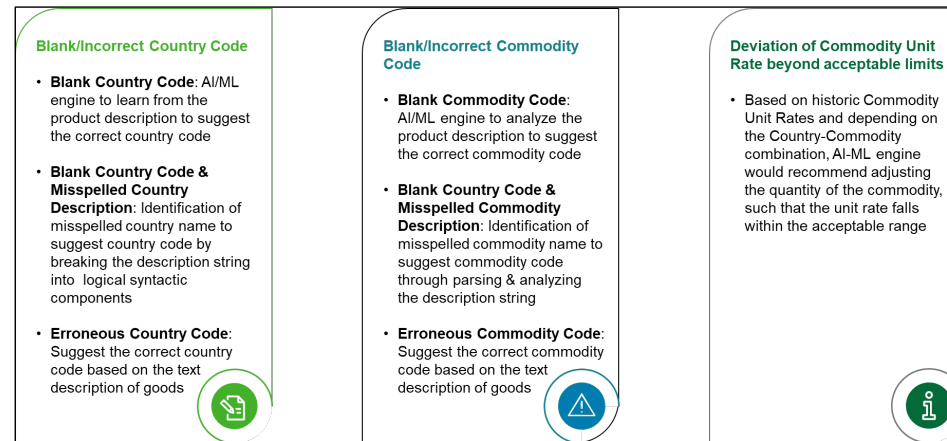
Blank/Incorrect Country Code

• **Blank Country Code**: AI/ML engine to learn from the product description to suggest the correct country code

• **Blank Country Code & Misspelled Country Description**: Identification of misspelled country name to suggest country code by breaking the description string into logical syntactic components

• **Erroneous Country Code**: Suggest the correct country code based on the text description of goods

Blank/Incorrect Commodity Code

• **Blank Commodity Code**: AI/ML engine to analyze the product description to suggest the correct commodity code

• **Blank Country Code & Misspelled Commodity Description**: Identification of misspelled commodity name to suggest commodity code through parsing & analyzing the description string

• **Erroneous Commodity Code**: Suggest the correct commodity code based on the text description of goods

Deviation of Commodity Unit Rate beyond acceptable limits

• Based on historic Commodity Unit Rates and depending on the Country-Commodity combination, AI-ML engine would recommend adjusting the quantity of the commodity, such that the unit rate falls within the acceptable range